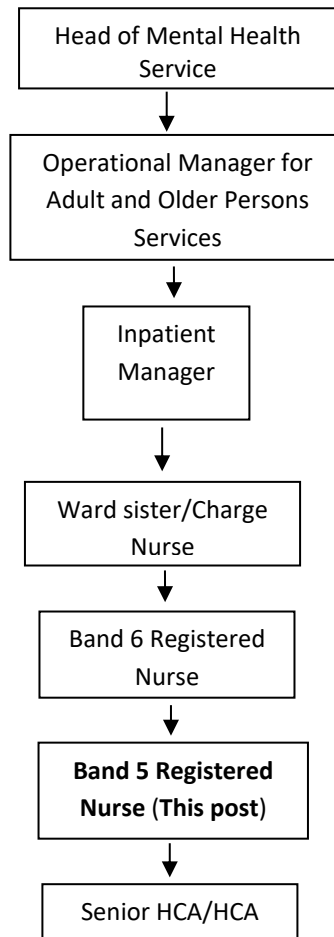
Head of Mental Health Service

Operational Manager for Adult and Older Persons Services

Inpatient Manager

Ward sister/Charge Nurse

Band 6 Registered Nurse

**Band 5 Registered Nurse** (**This post**)

Senior HCA/HCA